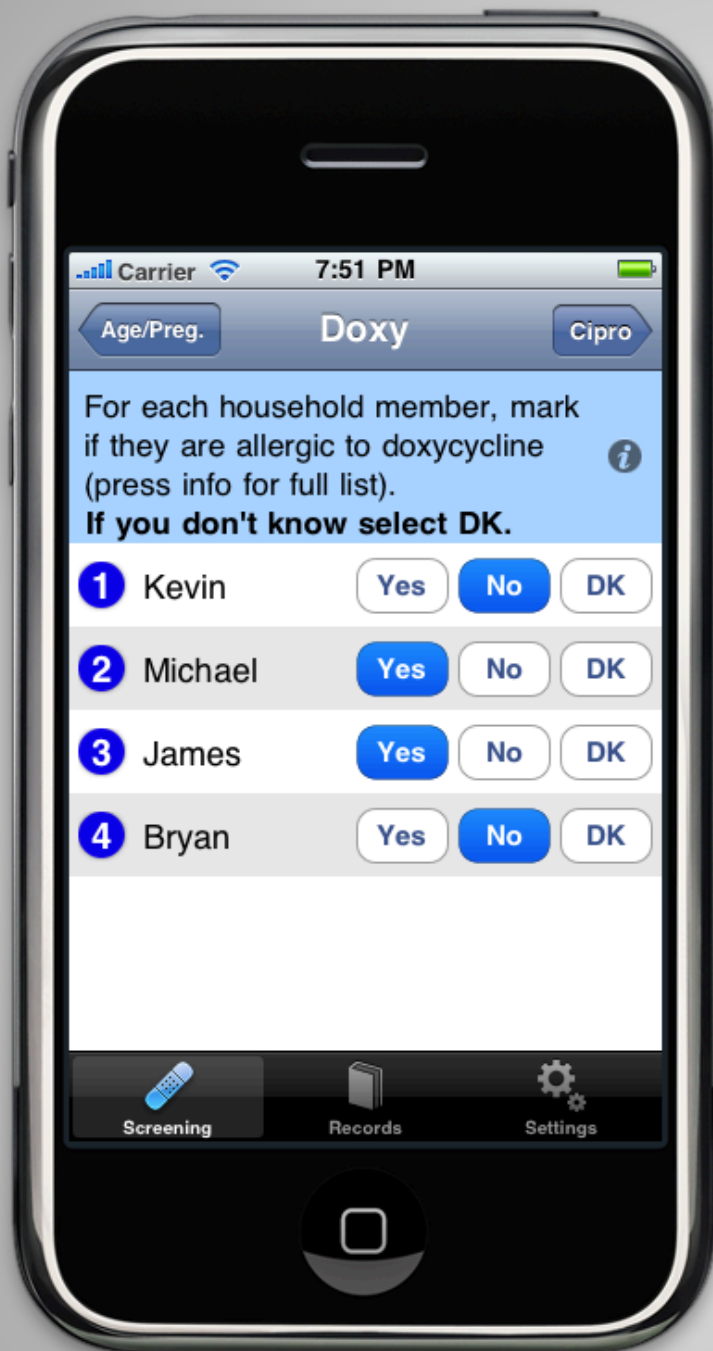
Carrier 7:51 PM

Age/Preg. Doxy Cipro

For each household member, mark if they are allergic to doxycycline (press info for full list).
**If you don't know select DK.**

1 Kevin Yes No DK
2 Michael Yes No DK
3 James Yes No DK
4 Bryan Yes No DK

Screening Records Settings